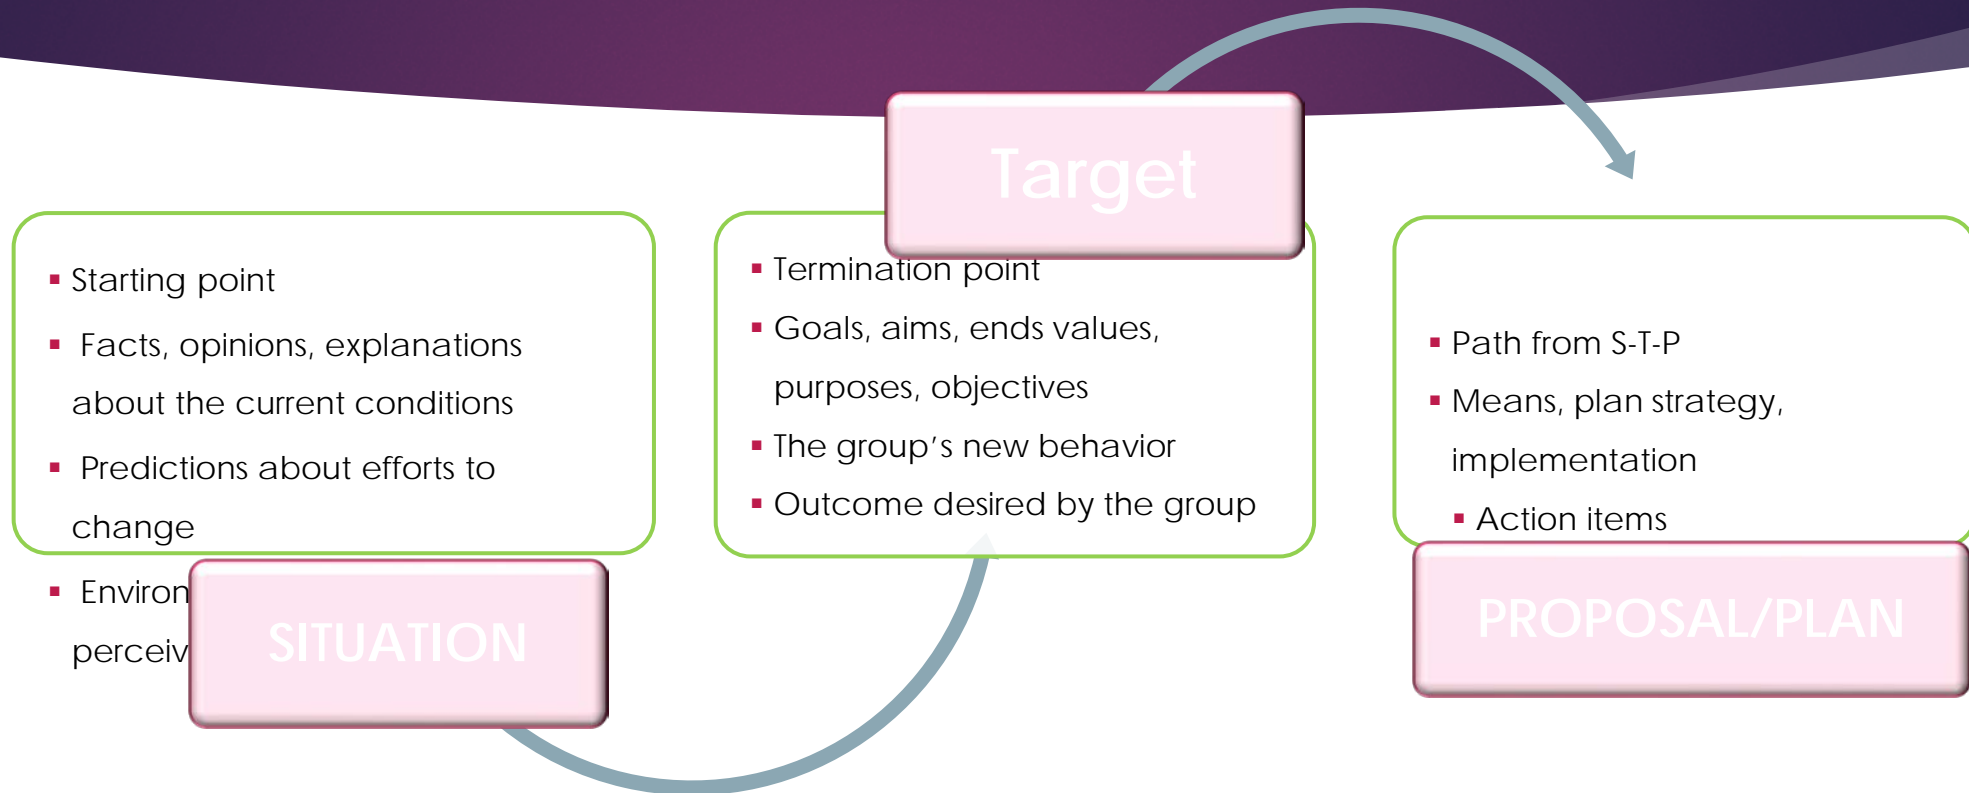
Starting point
Facts, opinions, explanations about the current conditions
Predictions about efforts to change
Environ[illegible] perceiv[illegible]

SITUATION

Target

Termination point
Goals, aims, ends values, purposes, objectives
The group's new behavior
Outcome desired by the group

Path from S-T-P
Means, plan strategy, implementation
Action items

PROPOSAL/PLAN